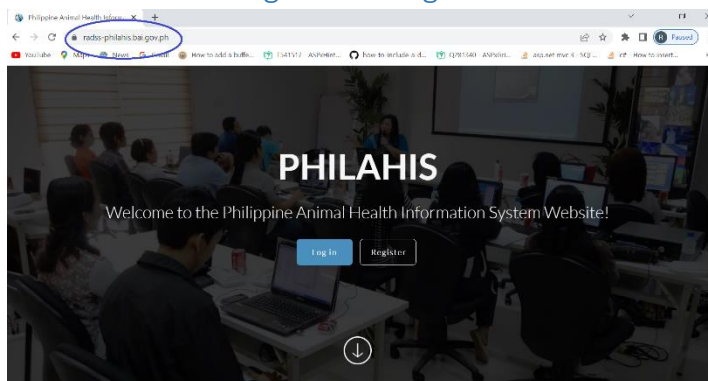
Philippine Animal Health Inform... ×

radss-philahis.bai.gov.ph

Paused

YouTube Maps News Gmail How to add a buffe... TS41517 ASP.NET... how to include a d... Q/R1540 ASP.NET... asp.net mvc 4 - SQL... c# How to insert...

PHILAHIS

Welcome to the Philippine Animal Health Information System Website!

Log In

Register